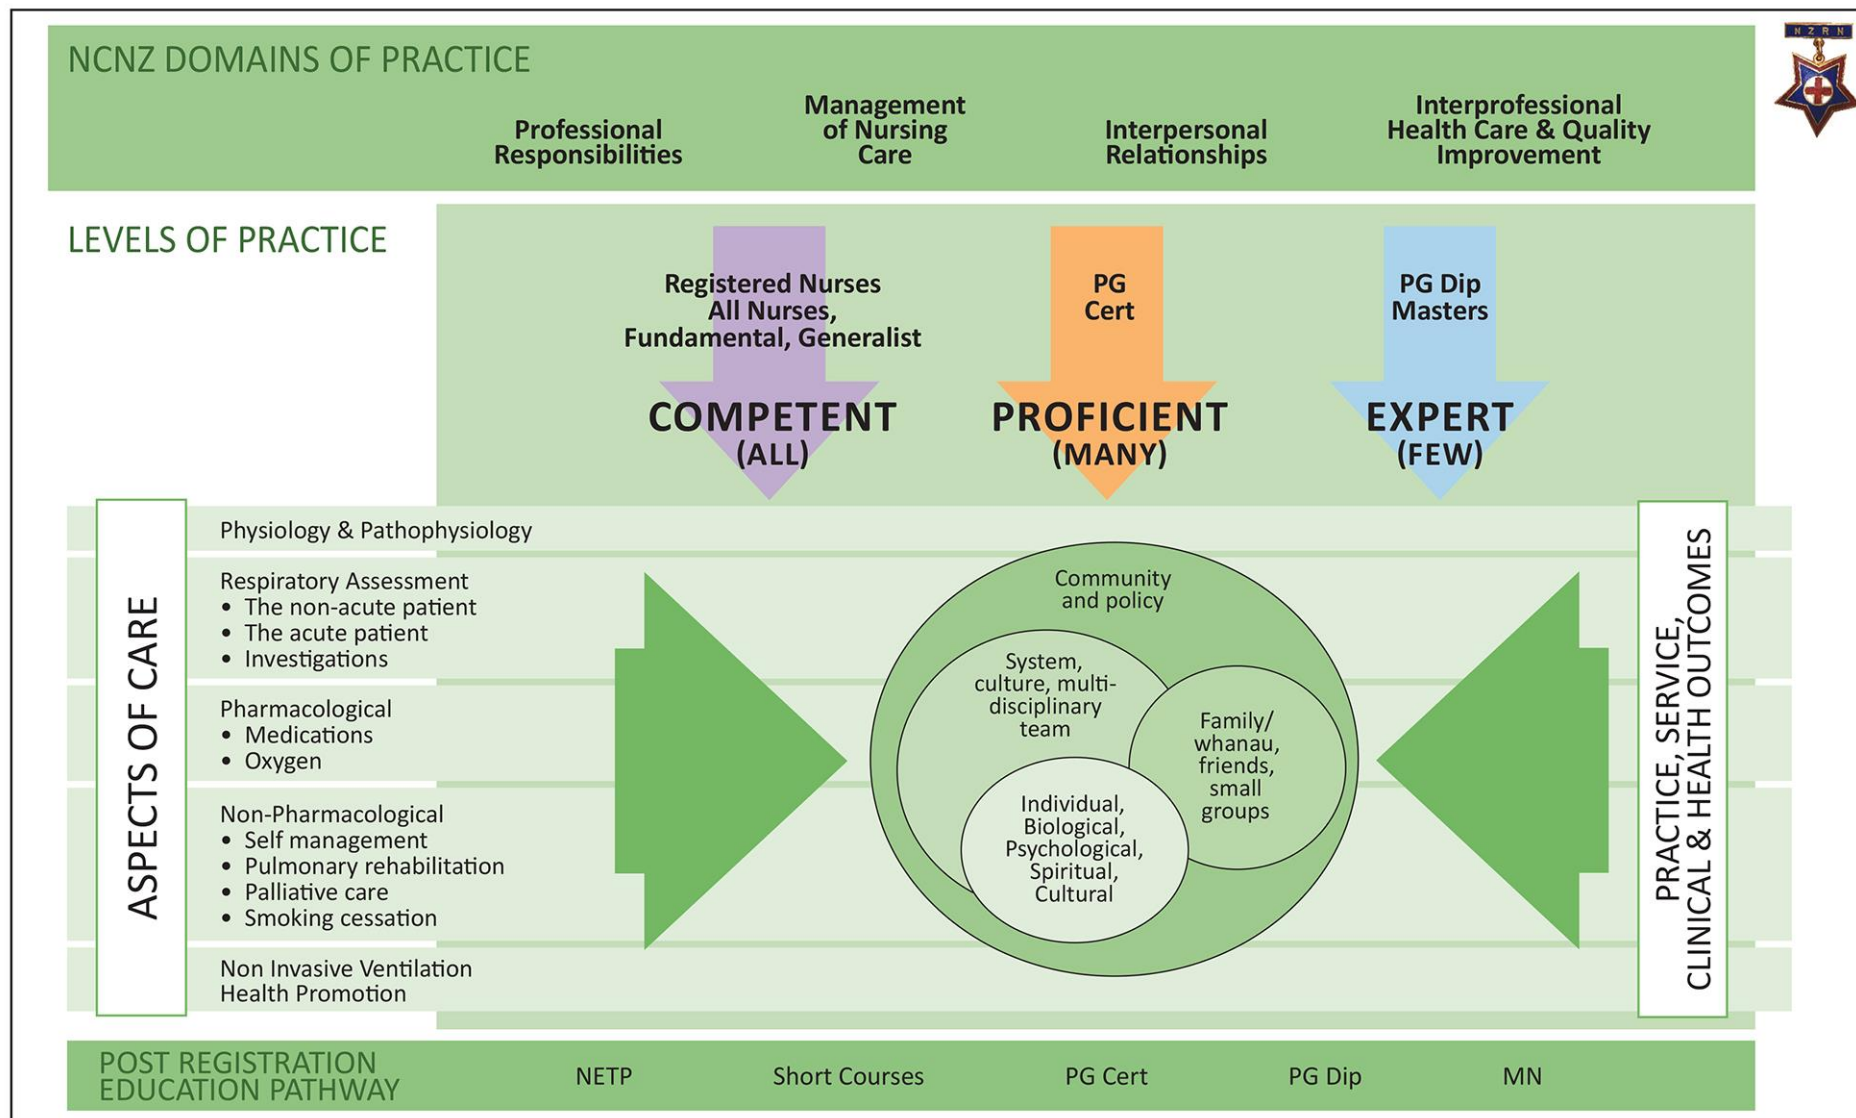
NCNZ DOMAINS OF PRACTICE

Professional Responsibilities

Management of Nursing Care

Interpersonal Relationships

Interprofessional Health Care & Quality Improvement

N Z R N

LEVELS OF PRACTICE

Registered Nurses All Nurses, Fundamental, Generalist

COMPETENT (ALL)

PG Cert

PROFICIENT (MANY)

PG Dip Masters

EXPERT (FEW)

ASPECTS OF CARE

Physiology & Pathophysiology

Respiratory Assessment
• The non-acute patient
• The acute patient
• Investigations

Pharmacological
• Medications
• Oxygen

Non-Pharmacological
• Self management
• Pulmonary rehabilitation
• Palliative care
• Smoking cessation

Non Invasive Ventilation
Health Promotion

Community and policy

System, culture, multi-disciplinary team

Family/ whanau, friends, small groups

Individual, Biological, Psychological, Spiritual, Cultural

PRACTICE, SERVICE, CLINICAL & HEALTH OUTCOMES

POST REGISTRATION EDUCATION PATHWAY

NETP

Short Courses

PG Cert

PG Dip

MN